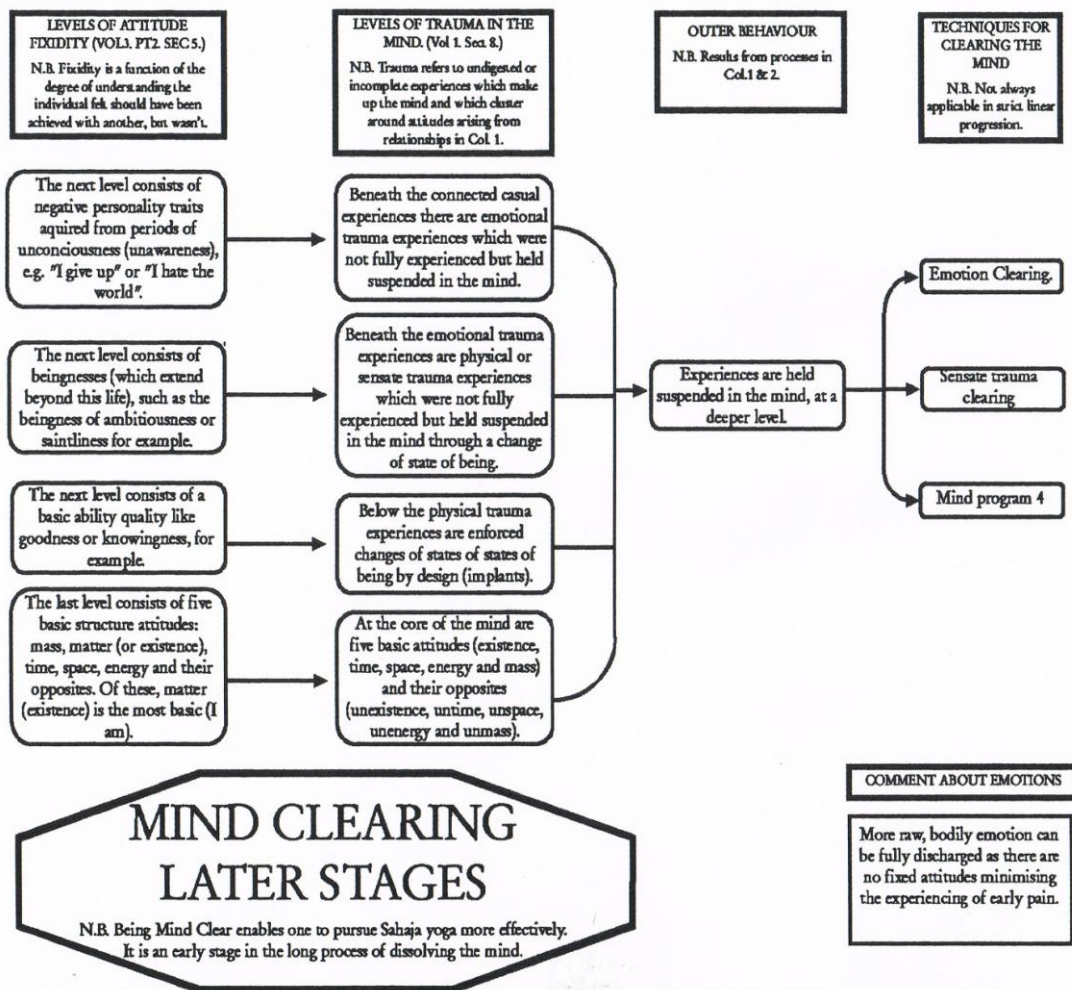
LEVELS OF ATTITUDE FIXIDITY (VOL3. PT2. SEC 5.)

N.B. Fixidity is a function of the degree of understanding the individual felt should have been achieved with another, but wasn't.

LEVELS OF TRAUMA IN THE MIND. (Vol 1. Sect. 8.)

N.B. Trauma refers to undigested or incomplete experiences which make up the mind and which cluster around attitudes arising from relationships in Col. 1.

OUTER BEHAVIOUR

N.B. Results from processes in Col.1 & 2.

TECHNIQUES FOR CLEARING THE MIND

N.B. Not always applicable in strict linear progression.

The next level consists of negative personality traits aquired from periods of unconciousness (unawareness), e.g. "I give up" or "I hate the world".

Beneath the connected casual experiences there are emotional trauma experiences which were not fully experienced but held suspended in the mind.

The next level consists of beingnesses (which extend beyond this life), such as the beingness of ambitiousness or saintliness for example.

Beneath the emotional trauma experiences are physical or sensate trauma experiences which were not fully experienced but held suspended in the mind through a change of state of being.

The next level consists of a basic ability quality like goodness or knowingness, for example.

Below the physical trauma experiences are enforced changes of states of states of being by design (implants).

The last level consists of five basic structure attitudes: mass, matter (or existence), time, space, energy and their opposites. Of these, matter (existence) is the most basic (I am).

At the core of the mind are five basic attitudes (existence, time, space, energy and mass) and their opposites (unexistence, untime, unspace, unenergy and unmass).

Experiences are held suspended in the mind, at a deeper level.

Emotion Clearing.

Sensate trauma clearing

Mind program 4

MIND CLEARING LATER STAGES

N.B. Being Mind Clear enables one to pursue Sahaja yoga more effectively. It is an early stage in the long process of dissolving the mind.

COMMENT ABOUT EMOTIONS

More raw, bodily emotion can be fully discharged as there are no fixed attitudes minimising the experiencing of early pain.